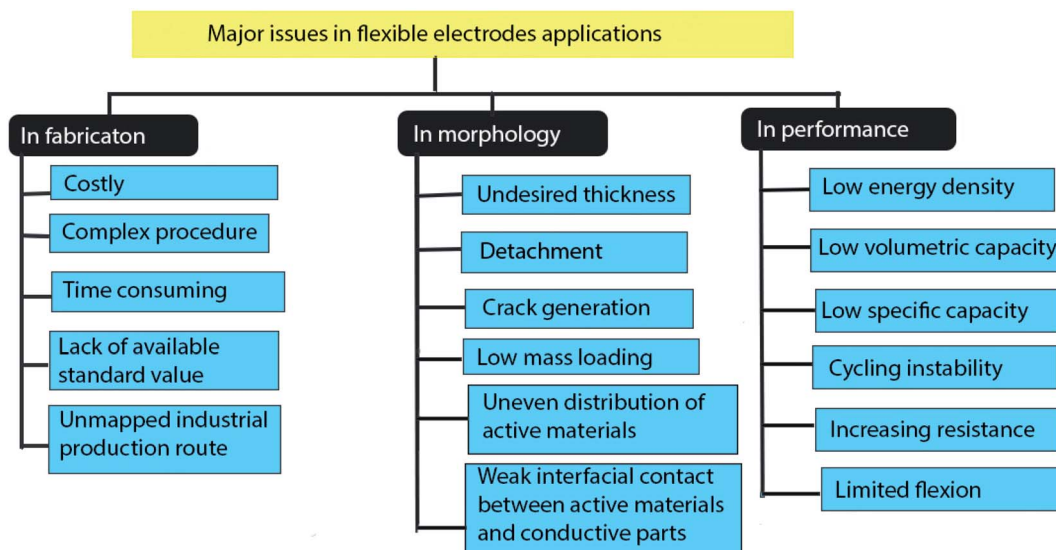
Major issues in flexible electrodes applications

In fabricaton

Costly

Complex procedure

Time consuming

Lack of available standard value

Unmapped industrial production route

In morphology

Undesired thickness

Detachment

Crack generation

Low mass loading

Uneven distribution of active materials

Weak interfacial contact between active materials and conductive parts

In performance

Low energy density

Low volumetric capacity

Low specific capacity

Cycling instability

Increasing resistance

Limited flexion